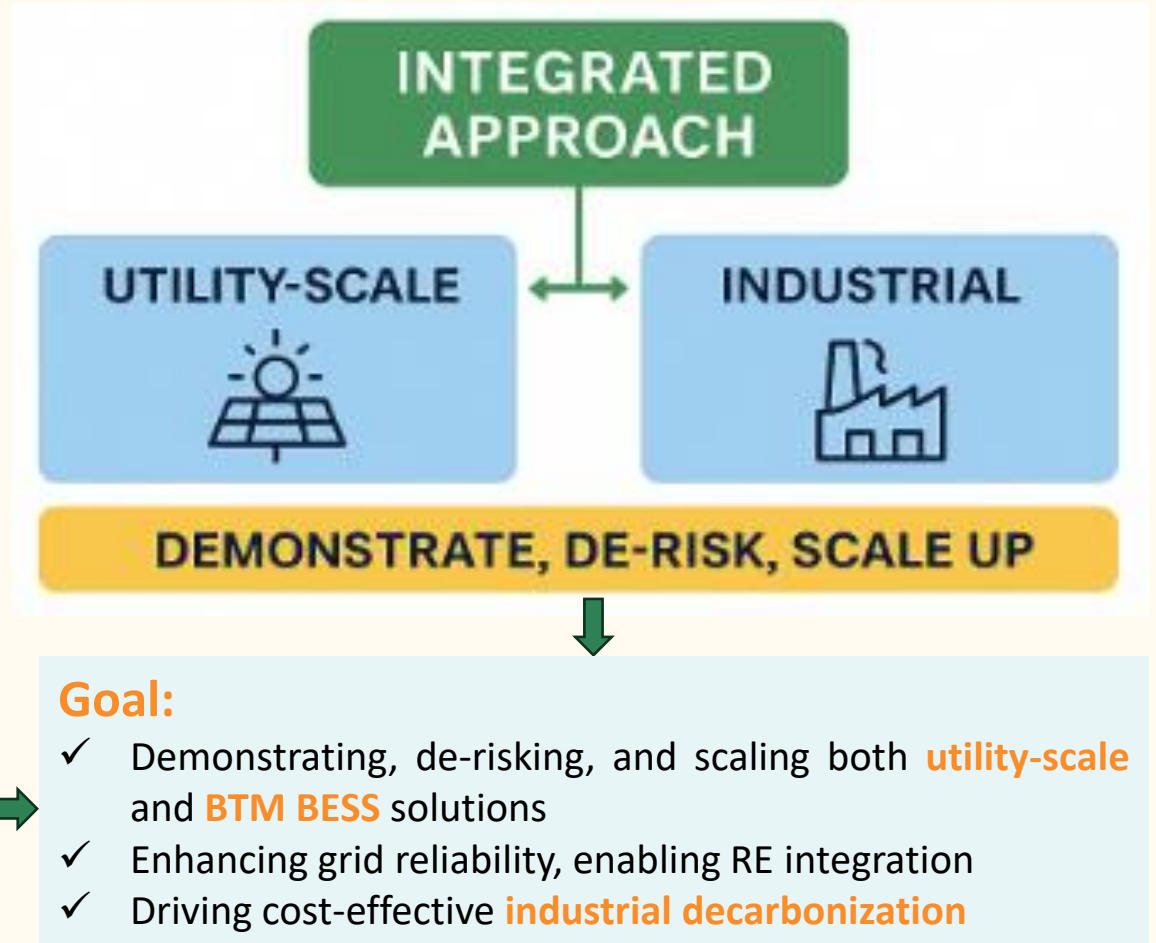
INTEGRATED APPROACH

UTILITY-SCALE

INDUSTRIAL

DEMONSTRATE, DE-RISK, SCALE UP

Goal:
✓ Demonstrating, de-risking, and scaling both utility-scale and BTM BESS solutions
✓ Enhancing grid reliability, enabling RE integration
✓ Driving cost-effective industrial decarbonization